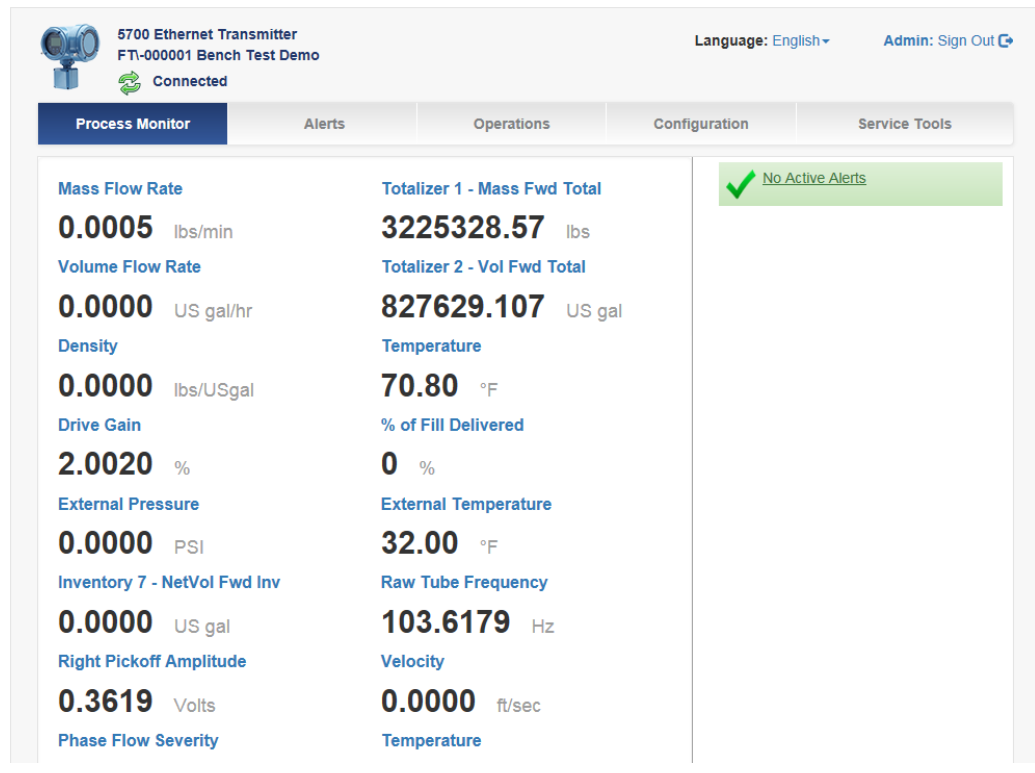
5700 Ethernet Transmitter
FT\-000001 Bench Test Demo
Connected

Language: English
Admin: Sign Out

Process Monitor | Alerts | Operations | Configuration | Service Tools

Mass Flow Rate
0.0005 lbs/min
Volume Flow Rate
0.0000 US gal/hr
Density
0.0000 lbs/USgal
Drive Gain
2.0020 %
External Pressure
0.0000 PSI
Inventory 7 - NetVol Fwd Inv
0.0000 US gal
Right Pickoff Amplitude
0.3619 Volts
Phase Flow Severity

Totalizer 1 - Mass Fwd Total
3225328.57 lbs
Totalizer 2 - Vol Fwd Total
827629.107 US gal
Temperature
70.80 °F
% of Fill Delivered
0 %
External Temperature
32.00 °F
Raw Tube Frequency
103.6179 Hz
Velocity
0.0000 ft/sec
Temperature

No Active Alerts